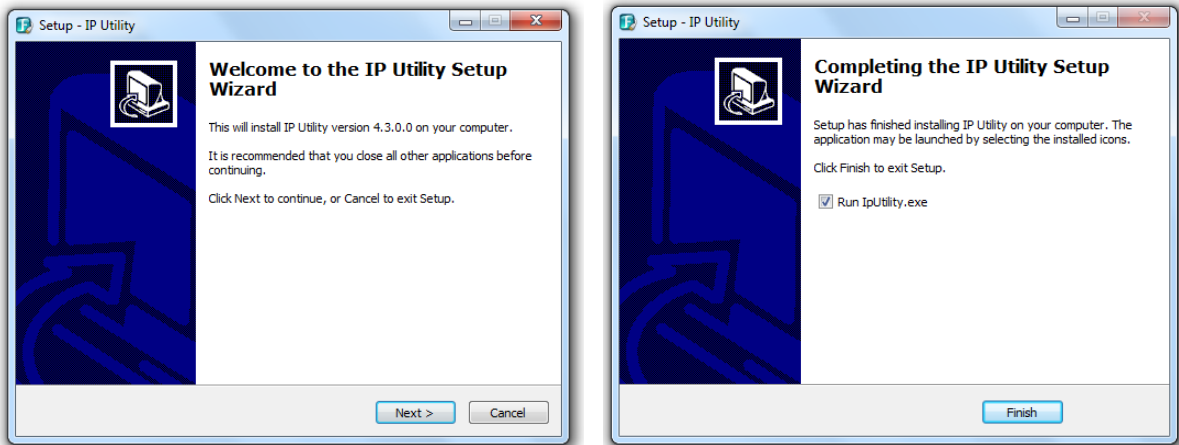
Setup - IP Utility

Welcome to the IP Utility Setup Wizard

This will install IP Utility version 4.3.0.0 on your computer.

It is recommended that you close all other applications before continuing.

Click Next to continue, or Cancel to exit Setup.

Next >

Cancel

Setup - IP Utility

Completing the IP Utility Setup Wizard

Setup has finished installing IP Utility on your computer. The application may be launched by selecting the installed icons.

Click Finish to exit Setup.

Run IpUtility.exe

Finish